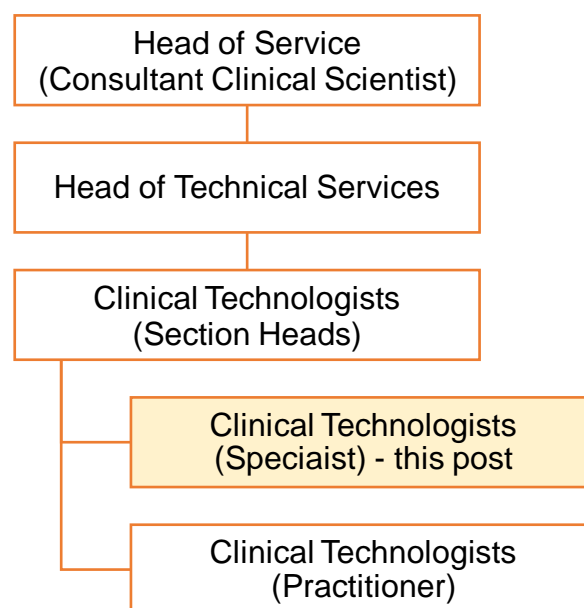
Head of Service
(Consultant Clinical Scientist)

Head of Technical Services

Clinical Technologists
(Section Heads)

Clinical Technologists
(Speciaist) - this post

Clinical Technologists
(Practitioner)